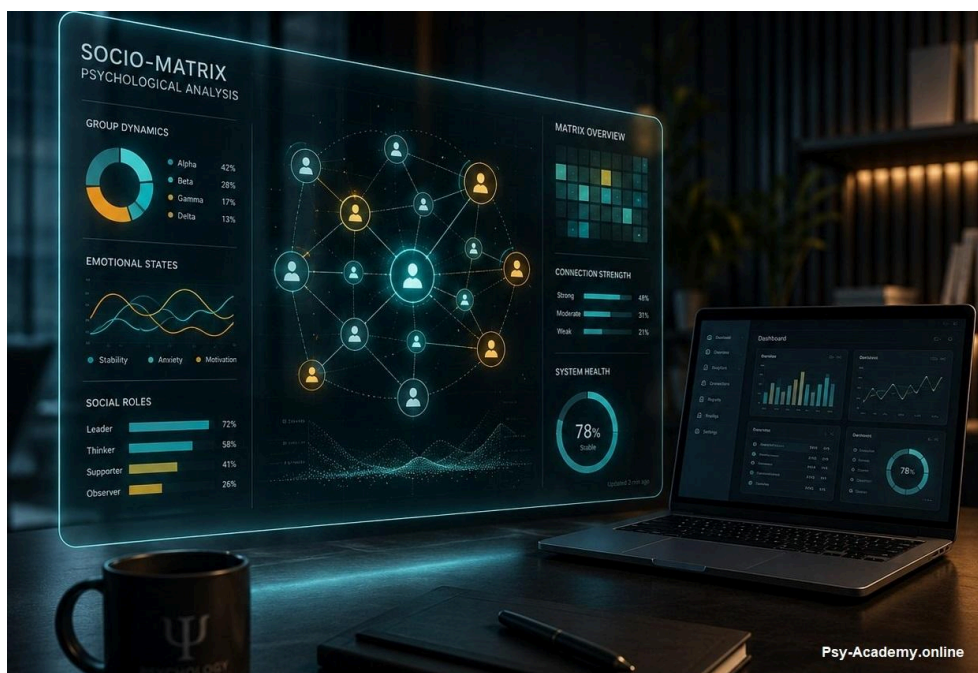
SOCIO-MATRIX
PSYCHOLOGICAL ANALYSIS

GROUP DYNAMICS

Alpha 42%
Beta 28%
Gamma 17%
Delta 13%

EMOTIONAL STATES

Stability Anxiety Motivation

SOCIAL ROLES

Leader 72%
Thinker 58%
Supporter 41%
Observer 26%

MATRIX OVERVIEW

CONNECTION STRENGTH

Strong 48%
Moderate 31%
Weak 21%

SYSTEM HEALTH

78%
Stable

Updated 2 min ago

Dashboard

Overview

78%

Ψ
PSYCHOLOGY

Psy-Academy.online